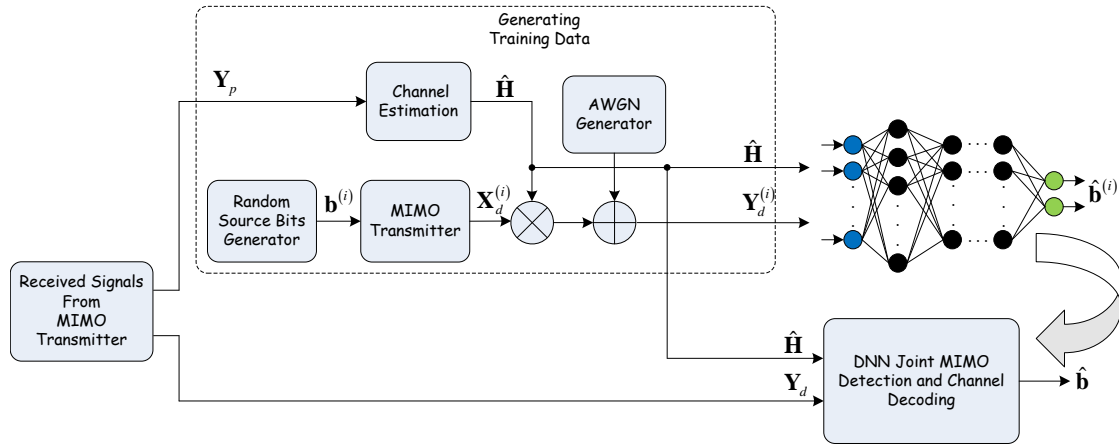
Generating Training Data

$\mathbf{Y}_p$

Channel Estimation

$\hat{\mathbf{H}}$

AWGN Generator

$\hat{\mathbf{H}}$

Random Source Bits Generator

$\mathbf{b}^{(i)}$

MIMO Transmitter

$\mathbf{X}_d^{(i)}$

$\mathbf{Y}_d^{(i)}$

$\hat{\mathbf{b}}^{(i)}$

Received Signals From MIMO Transmitter

$\hat{\mathbf{H}}$

$\mathbf{Y}_d$

DNN Joint MIMO Detection and Channel Decoding

$\hat{\mathbf{b}}$